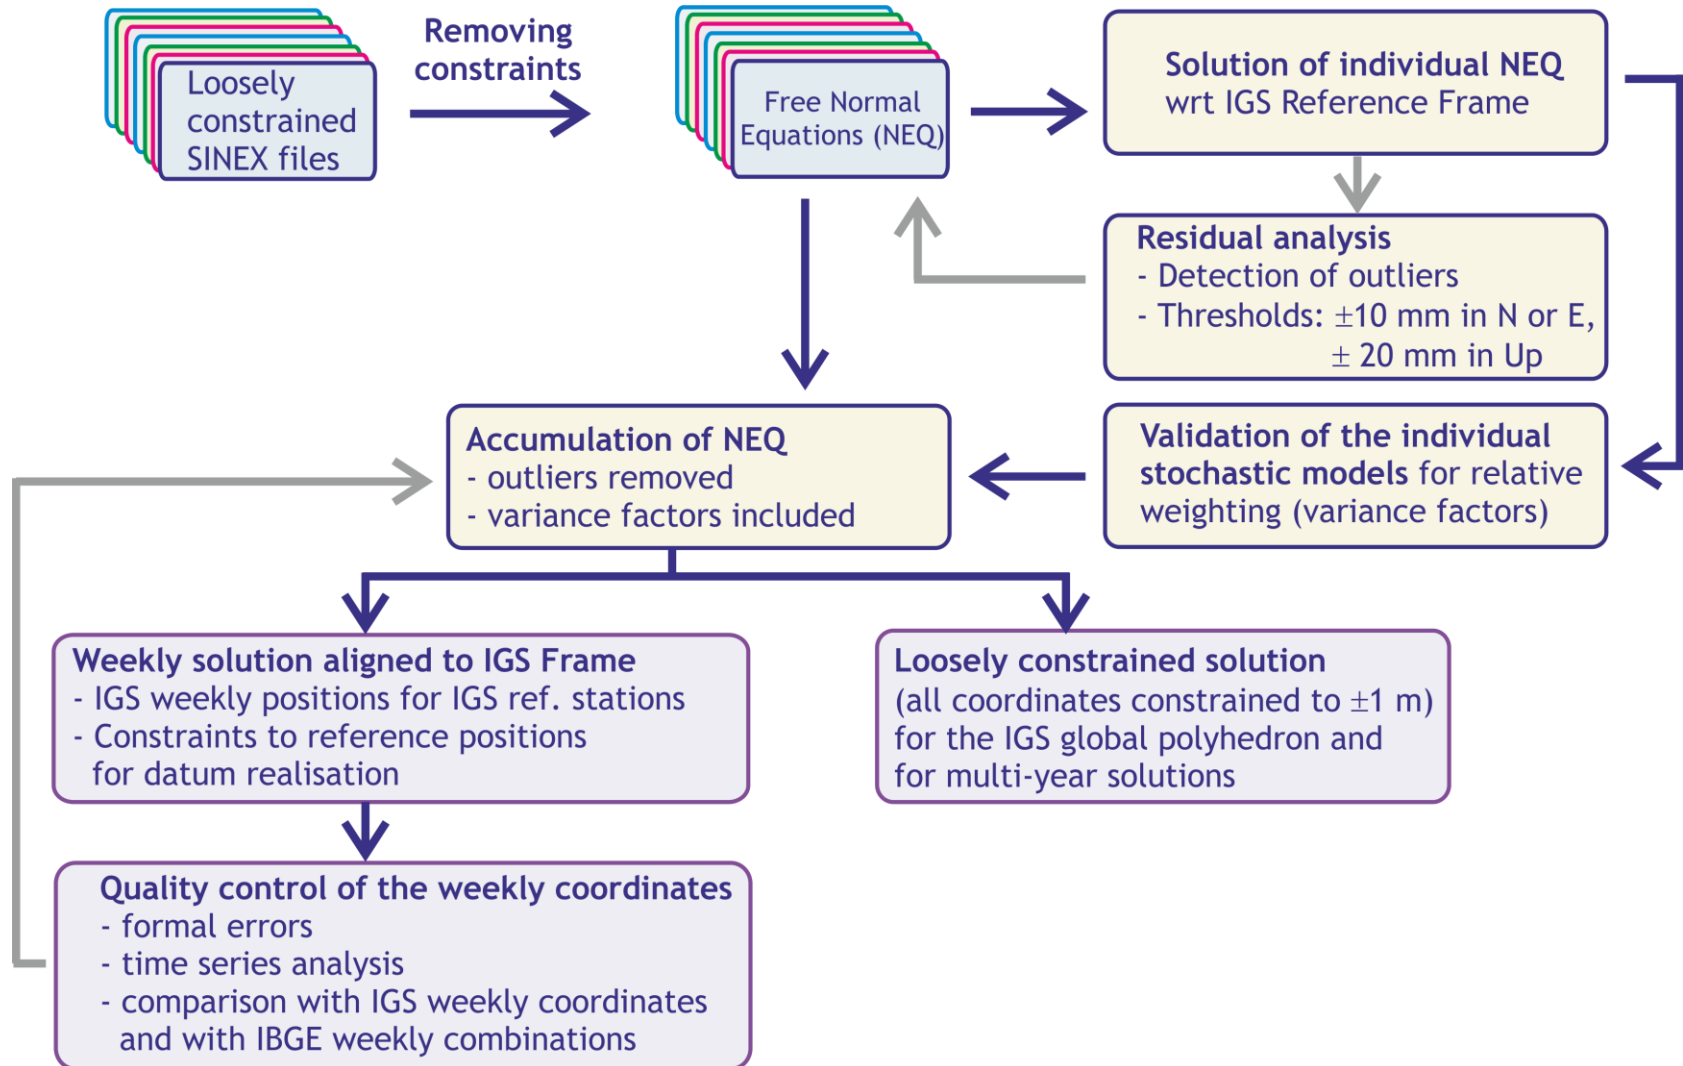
Loosely constrained SINEX files

Removing constraints

Free Normal Equations (NEQ)

Solution of individual NEQ
wrt IGS Reference Frame

Residual analysis
- Detection of outliers
- Thresholds: $\pm$10 mm in N or E, $\pm$ 20 mm in Up

Accumulation of NEQ
- outliers removed
- variance factors included

Validation of the individual stochastic models for relative weighting (variance factors)

Weekly solution aligned to IGS Frame
- IGS weekly positions for IGS ref. stations
- Constraints to reference positions for datum realisation

Loosely constrained solution
(all coordinates constrained to $\pm$1 m)
for the IGS global polyhedron and for multi-year solutions

Quality control of the weekly coordinates
- formal errors
- time series analysis
- comparison with IGS weekly coordinates and with IBGE weekly combinations